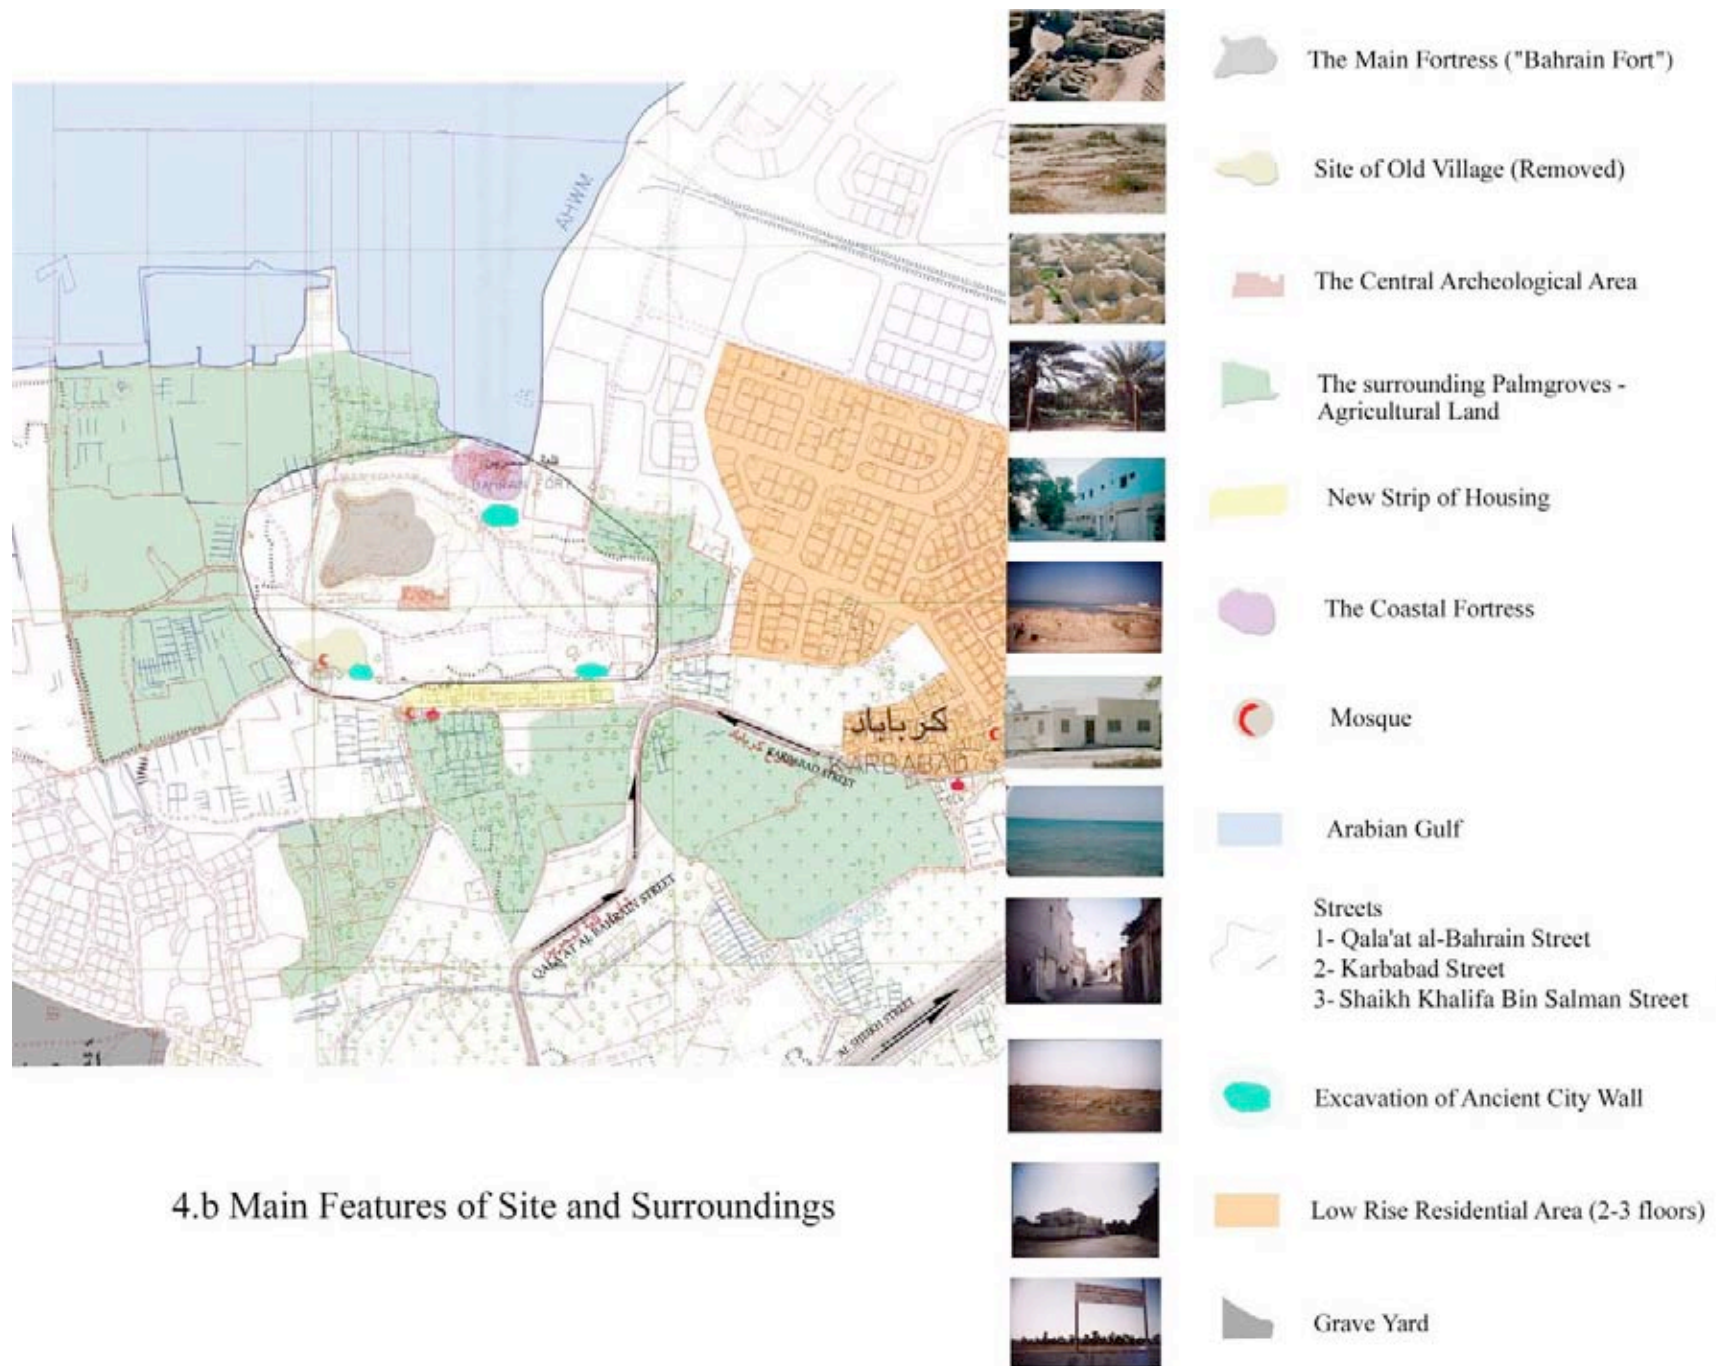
AHWM

BAHRAIN FORT

كرباباد
KARBABAD

KARBABAD STREET

QALA'AT AL BAHRAIN STREET

AL SHAIKH STREET

The Main Fortress ("Bahrain Fort")

Site of Old Village (Removed)

The Central Archeological Area

The surrounding Palmgroves - Agricultural Land

New Strip of Housing

The Coastal Fortress

Mosque

Arabian Gulf

Streets
1- Qala'at al-Bahrain Street
2- Karbabad Street
3- Shaikh Khalifa Bin Salman Street

Excavation of Ancient City Wall

Low Rise Residential Area (2-3 floors)

Grave Yard

4.b Main Features of Site and Surroundings